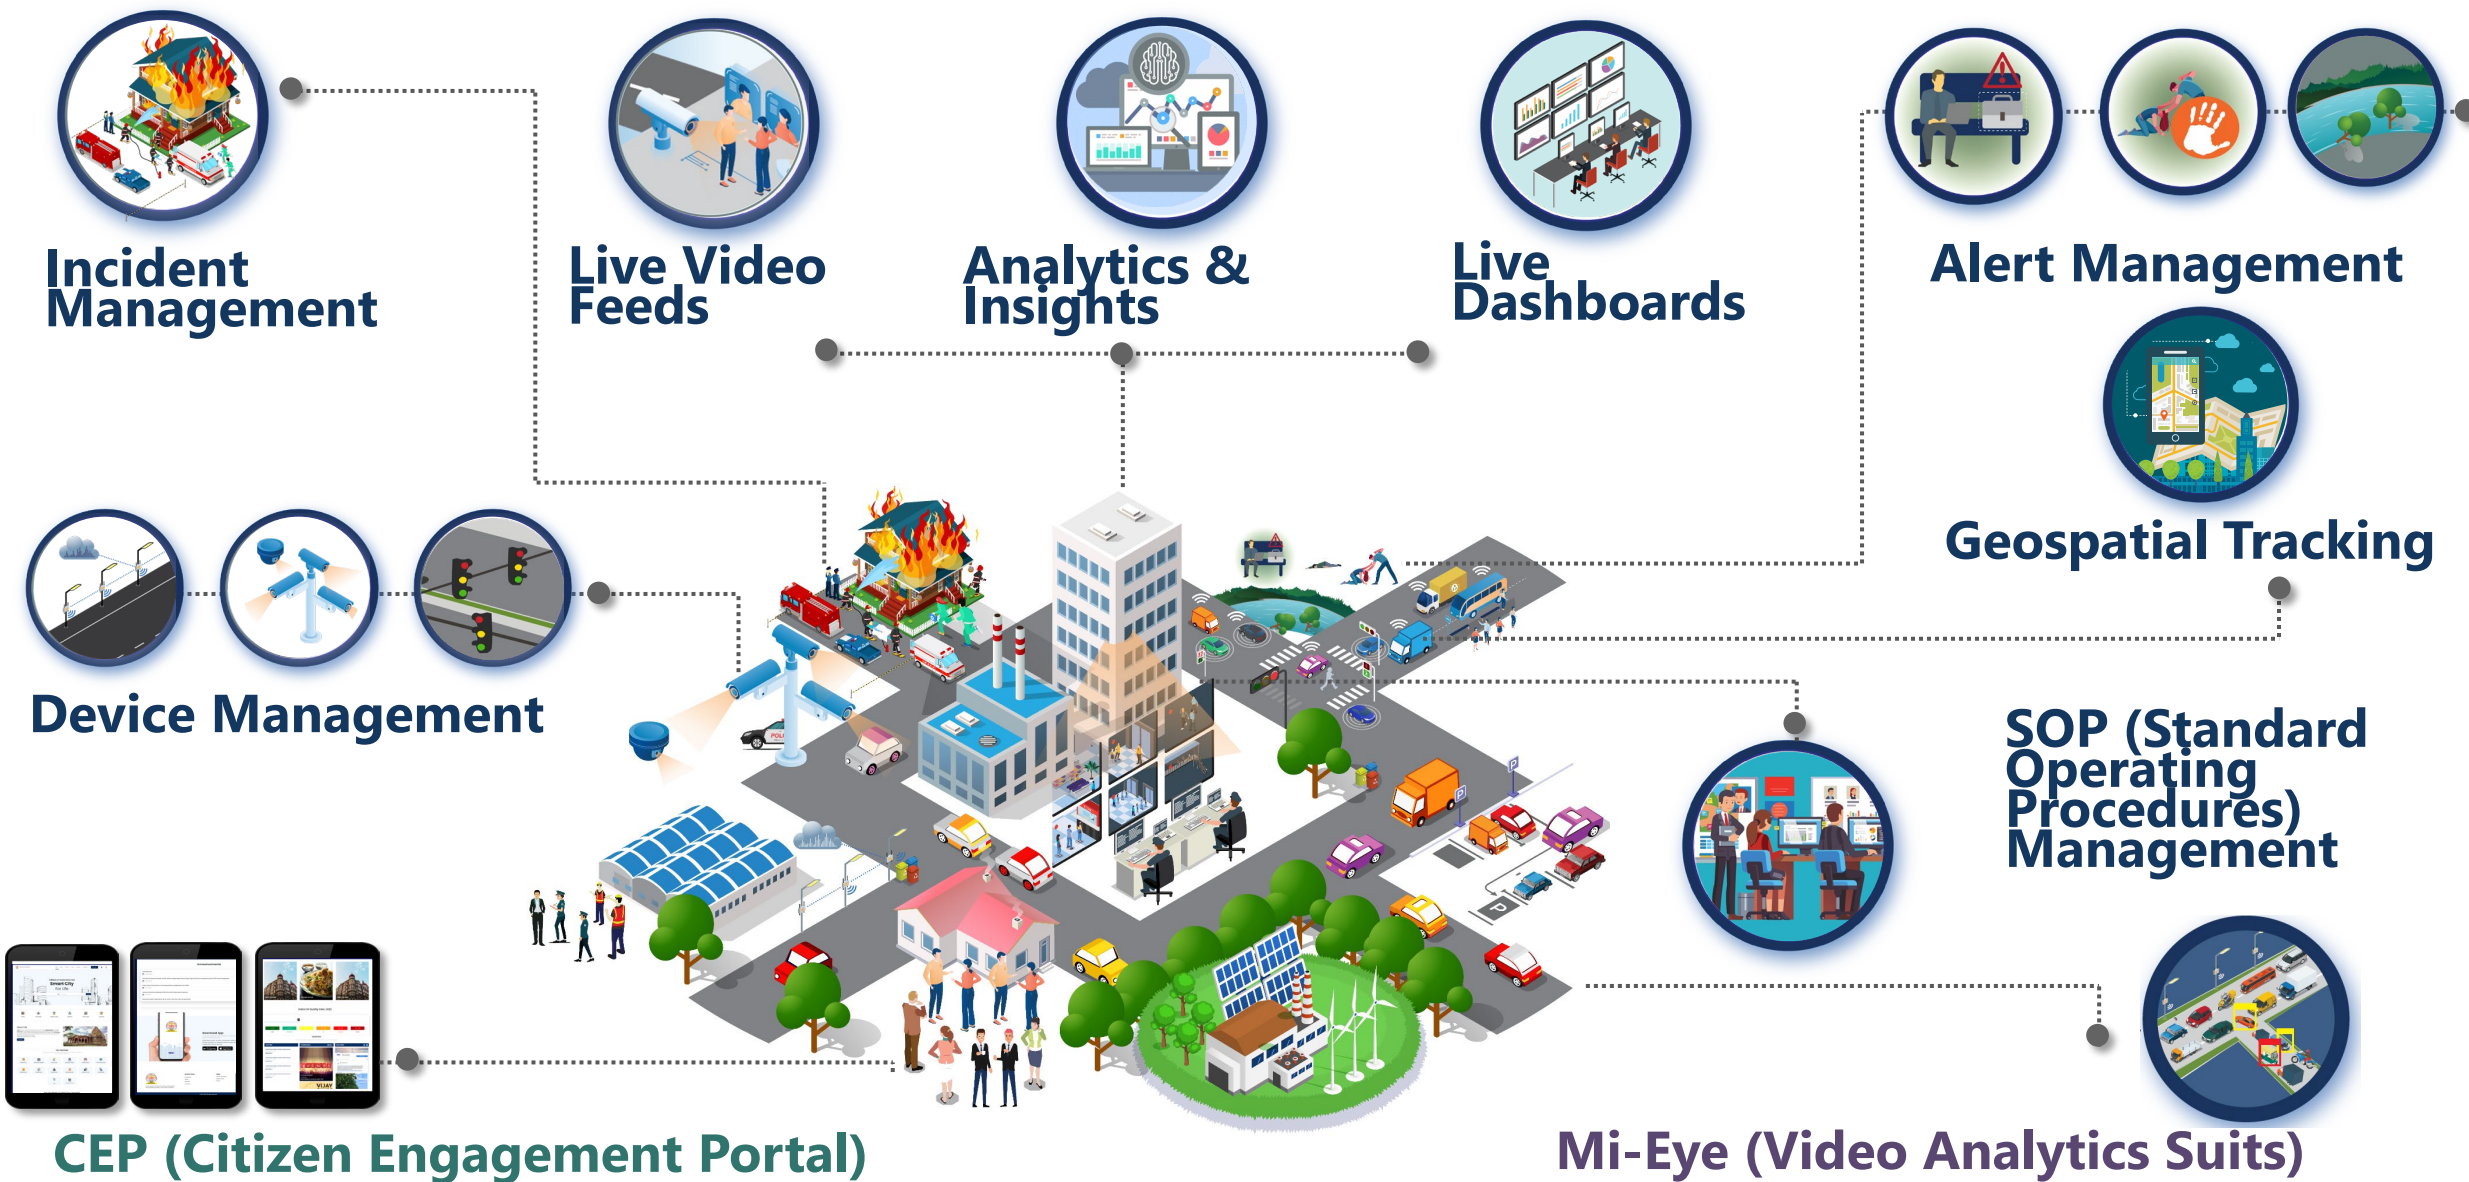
Incident Management

Live Video Feeds

Analytics & Insights

Live Dashboards

Alert Management

Geospatial Tracking

Device Management

SOP (Standard Operating Procedures) Management

CEP (Citizen Engagement Portal)

Mi-Eye (Video Analytics Suits)